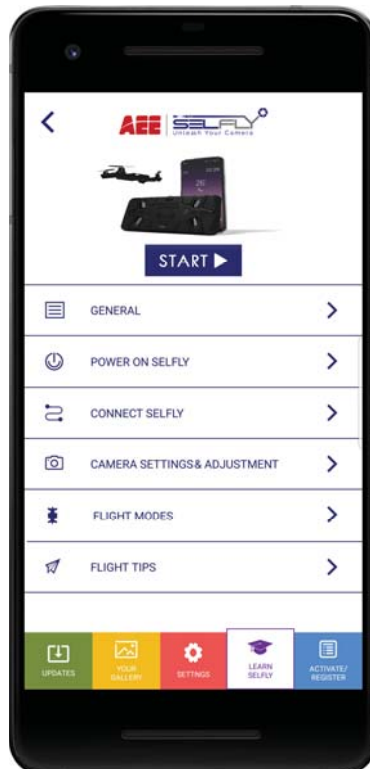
AEE | SELFLY
Unleash Your Camera

START

GENERAL

POWER ON SELFLY

CONNECT SELFLY

CAMERA SETTINGS& ADJUSTMENT

FLIGHT MODES

FLIGHT TIPS

UPDATES
YOUR GALLERY
SETTINGS
LEARN SELFLY
ACTIVATE/ REGISTER